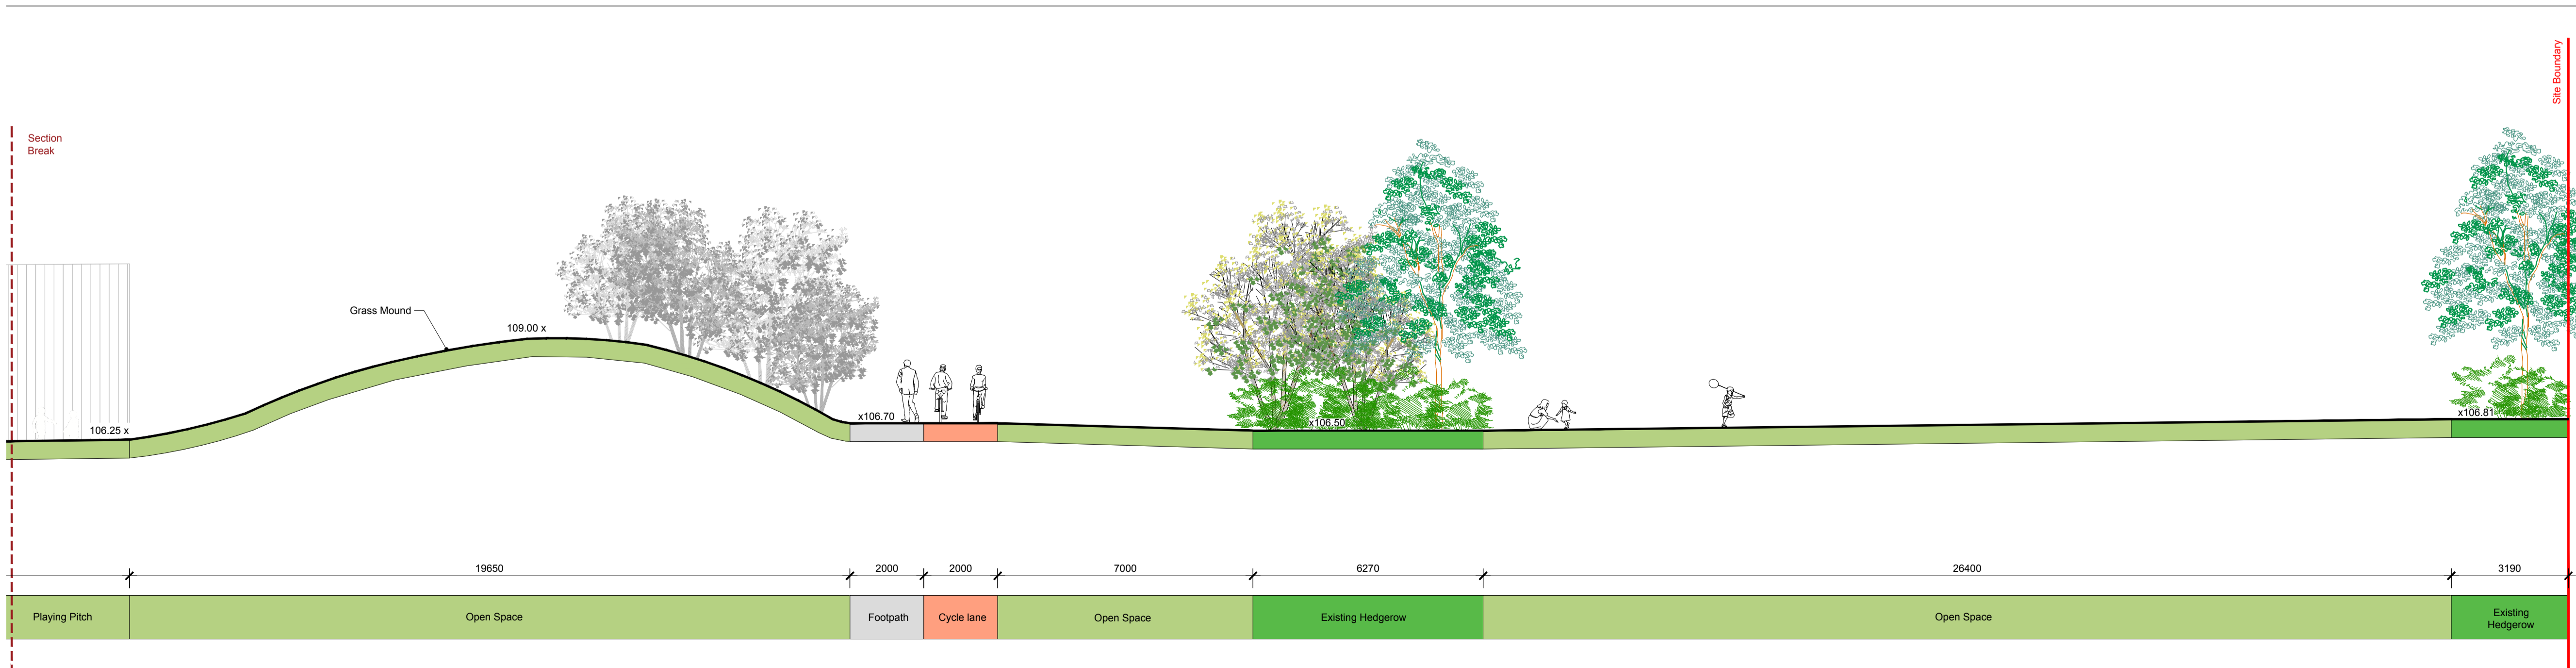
Site Boundary

Section Break

Grass Mound

109.00 x

106.25 x

x106.70

x106.50

x106.81

19650

2000

2000

7000

6270

26400

3190

| Playing Pitch | Open Space | Footpath | Cycle lane | Open Space | Existing Hedgerow | Open Space | Existing Hedgerow |
|---|---|---|---|---|---|---|---|